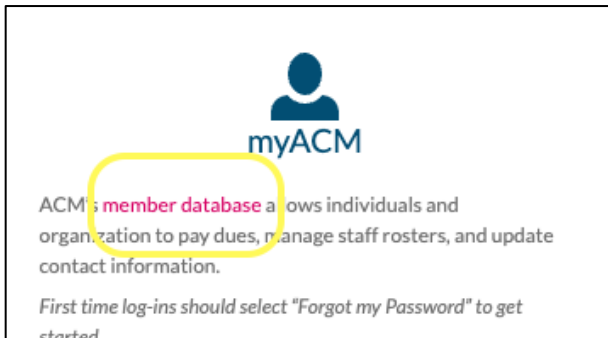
myACM

ACM's member database allows individuals and organization to pay dues, manage staff rosters, and update contact information.

*First time log-ins should select "Forgot my Password" to get started*